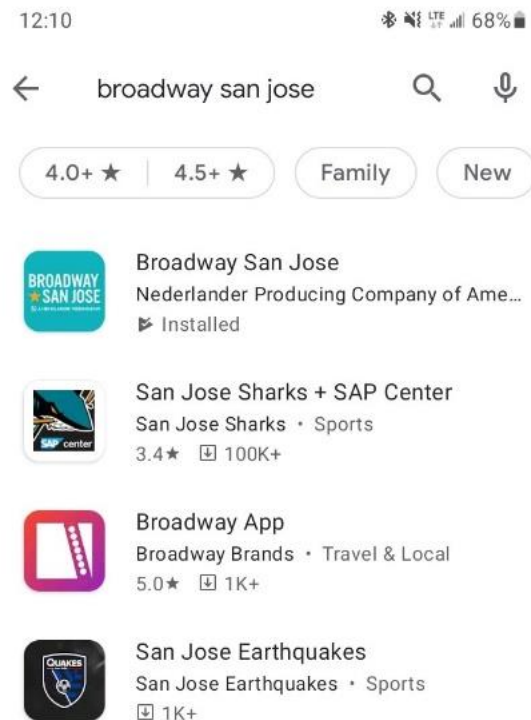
12:10

LTE 68%

broadway san jose

4.0+ ★ | 4.5+ ★ Family New

BROADWAY SAN JOSE

Broadway San Jose
Nederlander Producing Company of Ame...
Installed

SAP center

San Jose Sharks + SAP Center
San Jose Sharks • Sports
3.4★ 100K+

Broadway App
Broadway Brands • Travel & Local
5.0★ 1K+

QUAKES

San Jose Earthquakes
San Jose Earthquakes • Sports
1K+